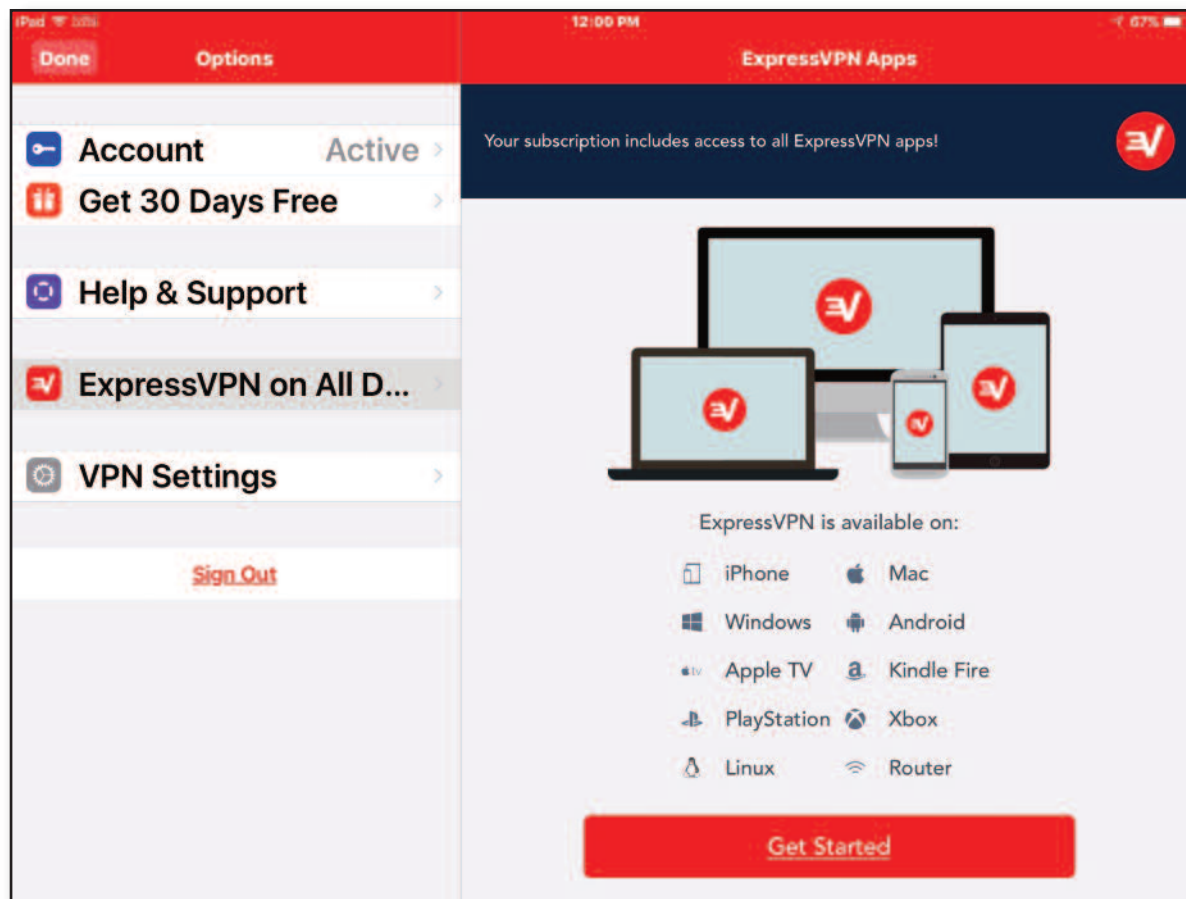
iPad
12:00 PM
67%

Done Options

Account Active
Get 30 Days Free

Help & Support

ExpressVPN on All D...

VPN Settings

Sign Out

ExpressVPN Apps

Your subscription includes access to all ExpressVPN apps!

ExpressVPN is available on:

| | |
|---|---|
| iPhone | Mac |
| Windows | Android |
| Apple TV | Kindle Fire |
| PlayStation | Xbox |
| Linux | Router |

Get Started